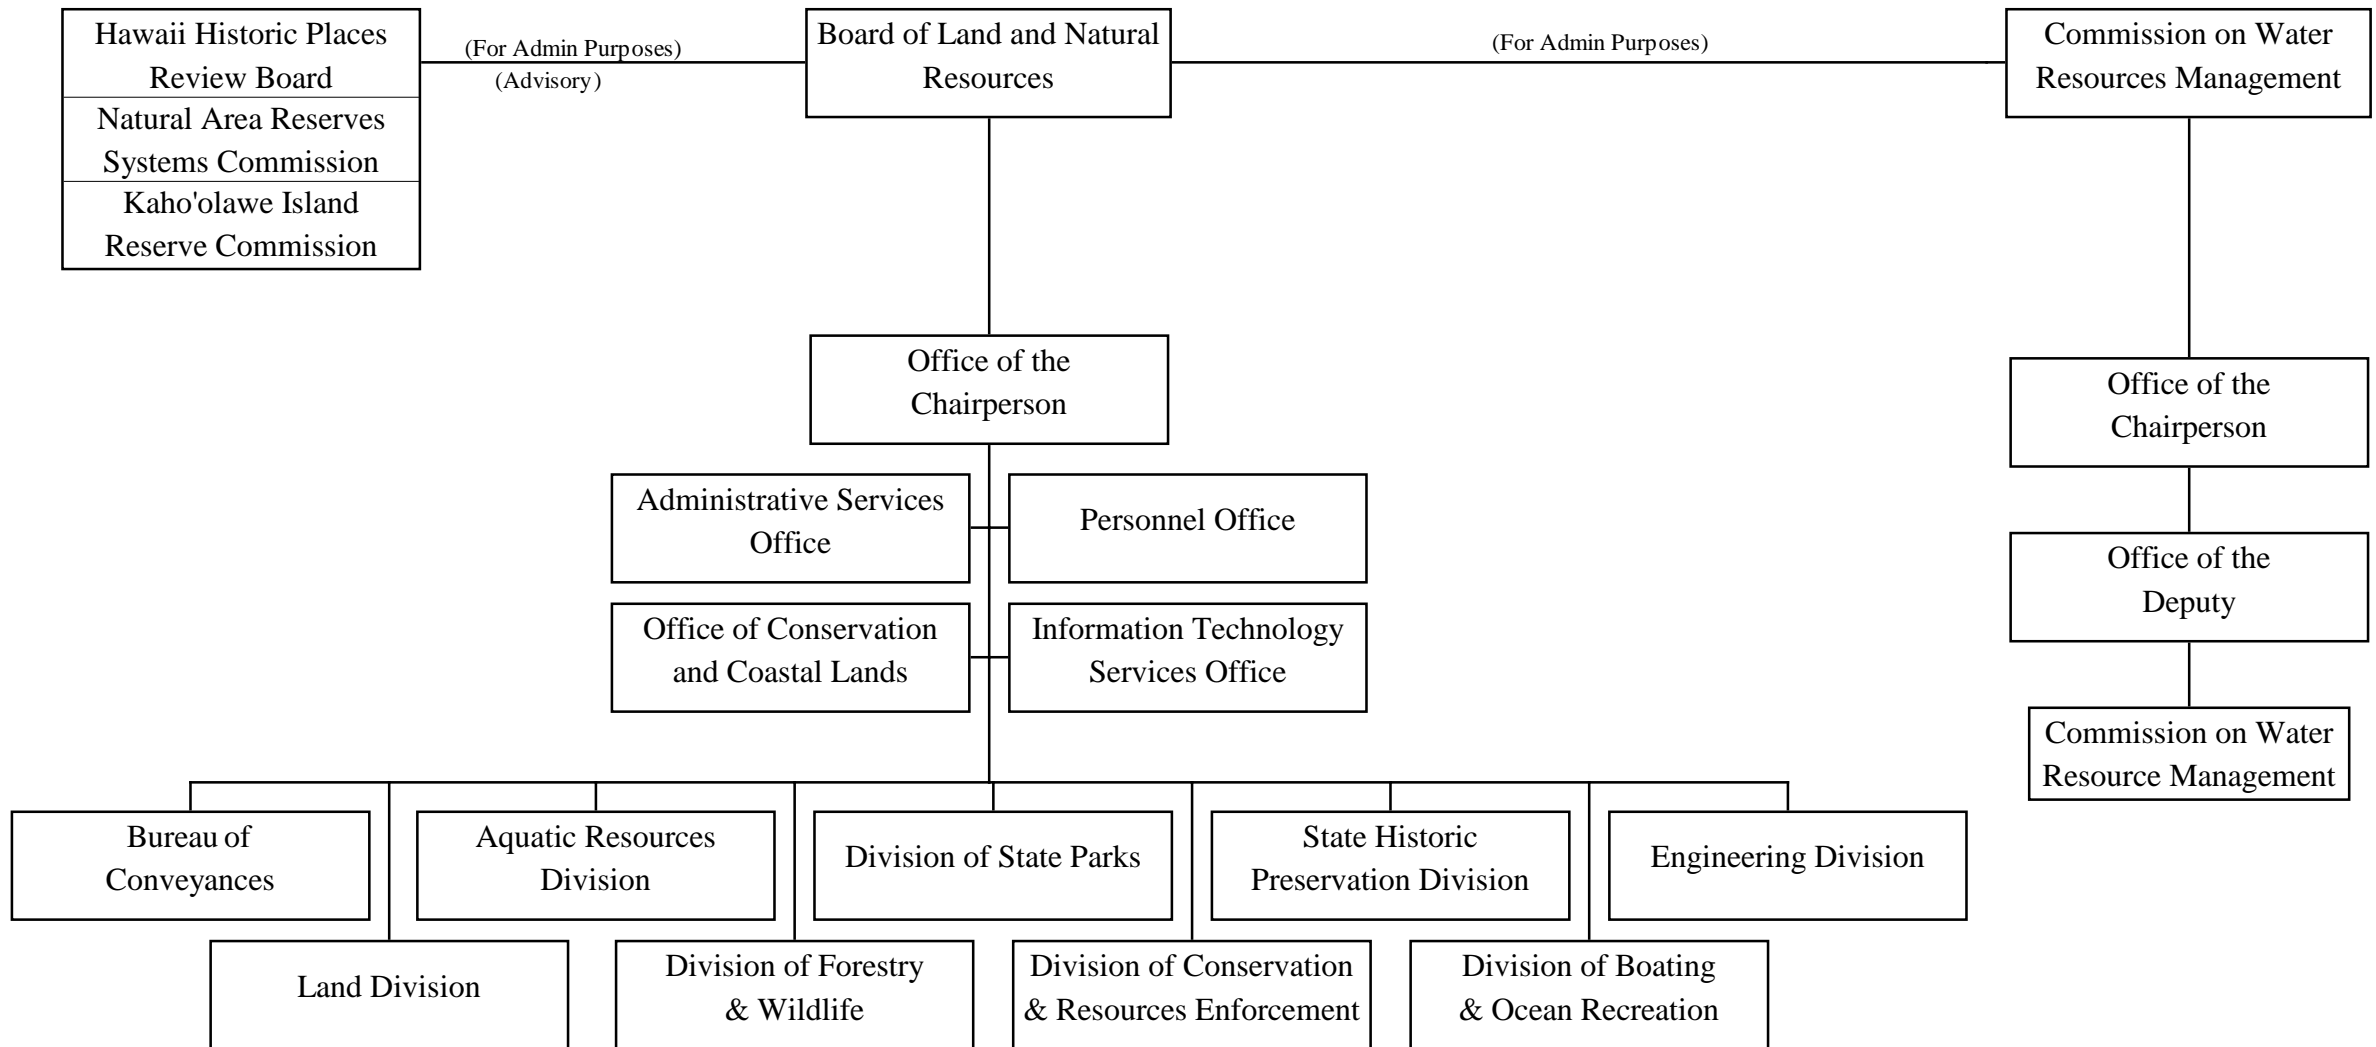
Hawaii Historic Places Review Board

Natural Area Reserves Systems Commission

Kaho'olawe Island Reserve Commission

(For Admin Purposes)
(Advisory)

Board of Land and Natural Resources

(For Admin Purposes)

Commission on Water Resources Management

Office of the Chairperson

Administrative Services Office

Personnel Office

Office of Conservation and Coastal Lands

Information Technology Services Office

Office of the Chairperson

Office of the Deputy

Commission on Water Resource Management

Bureau of Conveyances

Aquatic Resources Division

Division of State Parks

State Historic Preservation Division

Engineering Division

Land Division

Division of Forestry & Wildlife

Division of Conservation & Resources Enforcement

Division of Boating & Ocean Recreation